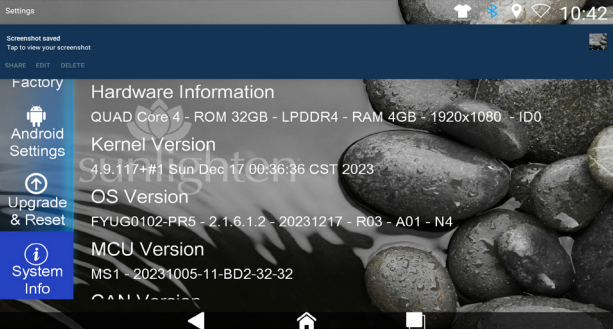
Settings

10:42

Screenshot saved
Tap to view your screenshot

SHARE EDIT DELETE

Factory

Android Settings

Upgrade & Reset

System Info

Hardware Information
QUAD Core 4 - ROM 32GB - LPDDR4 - RAM 4GB - 1920x1080 - ID0

Kernel Version
4.9.117+#1 Sun Dec 17 00:36:36 CST 2023

OS Version
FYUG0102-PR5 - 2.1.6.1.2 - 20231217 - R03 - A01 - N4

MCU Version
MS1 - 20231005-11-BD2-32-32

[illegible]